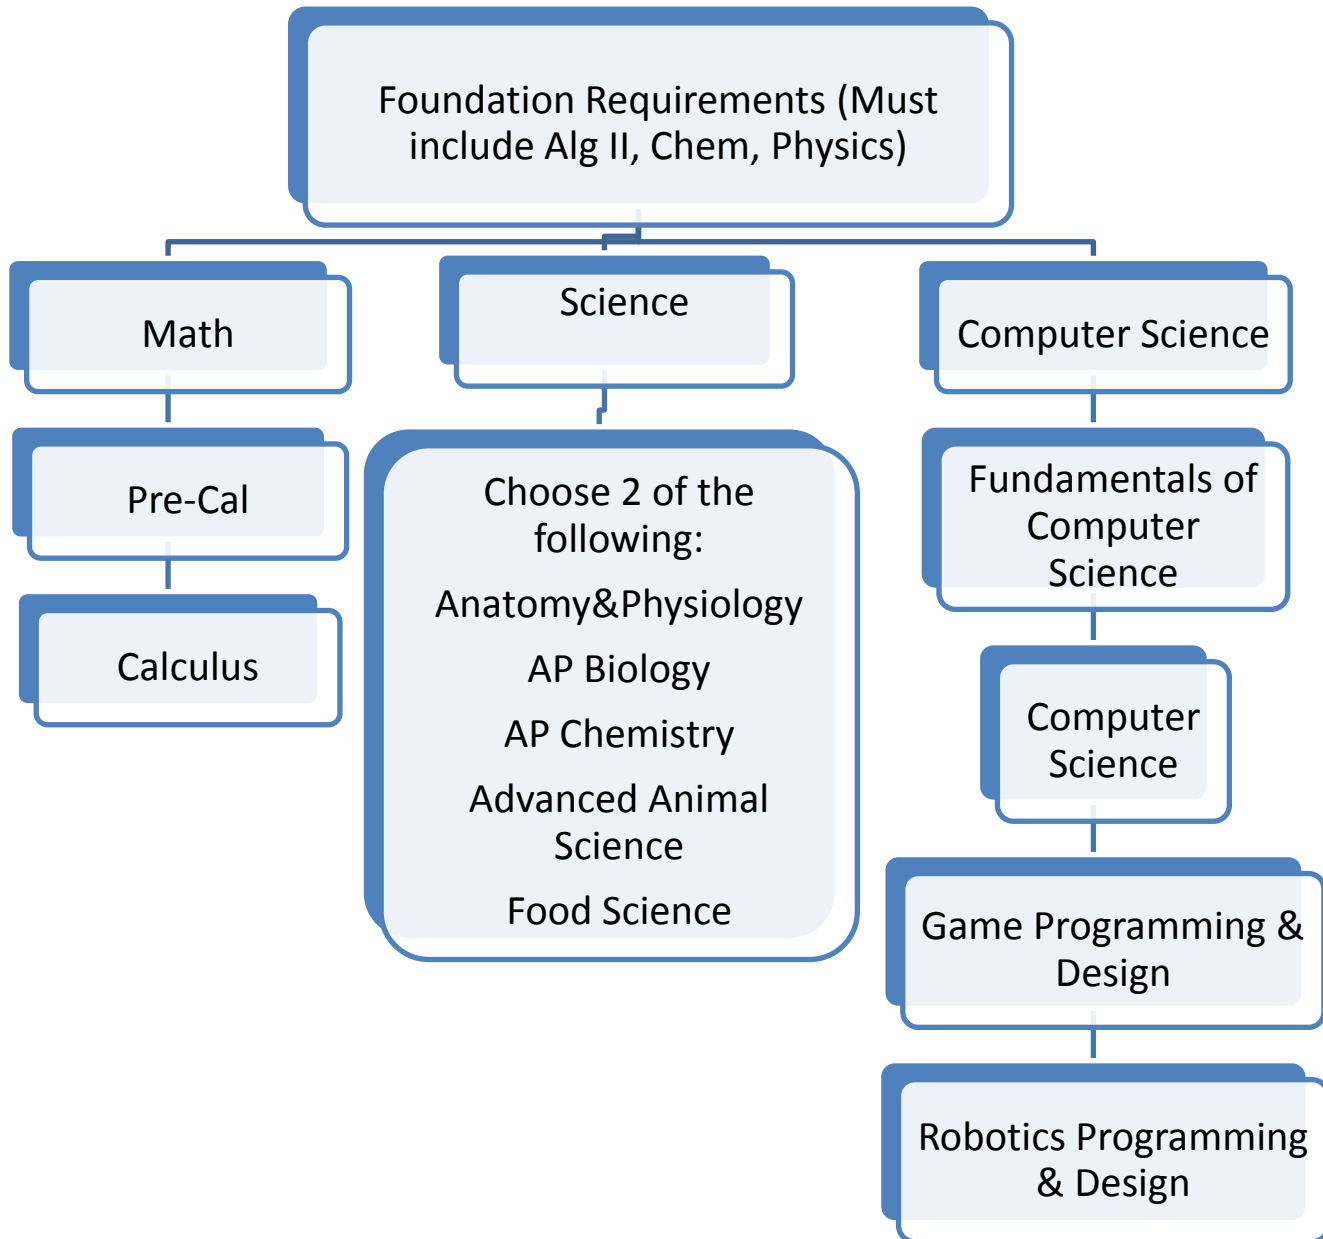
Foundation Requirements (Must include Alg II, Chem, Physics)

Math

Pre-Cal

Calculus

Science

Choose 2 of the following:

Anatomy&Physiology

AP Biology

AP Chemistry

Advanced Animal Science

Food Science

Computer Science

Fundamentals of Computer Science

Computer Science

Game Programming & Design

Robotics Programming & Design